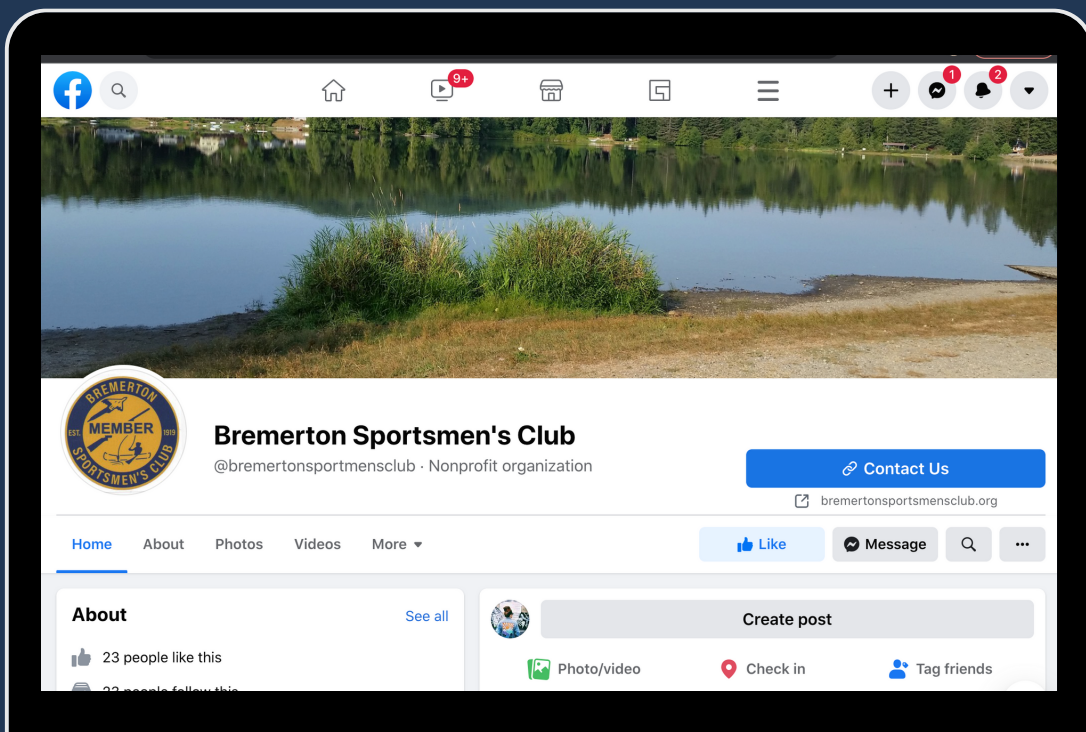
9+

1

2

BREMERTON
MEMBER
EST. 1919
SPORTSMEN'S CLUB

Bremerton Sportsmen's Club

@bremertonsportmensclub · Nonprofit organization

Contact Us

bremertonsportsmensclub.org

Home About Photos Videos More

Like Message

About

See all

23 people like this

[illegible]

Create post

Photo/video Check in Tag friends